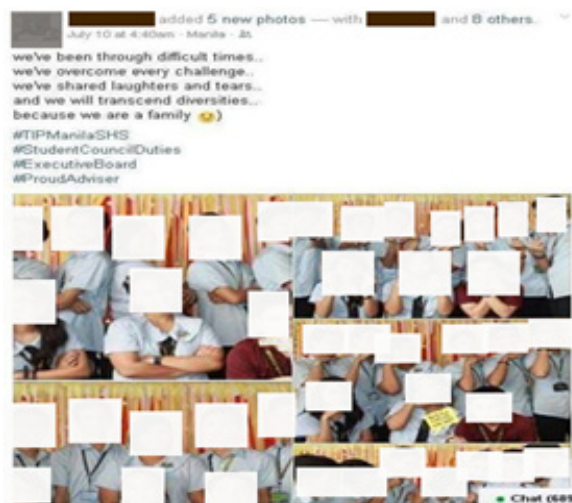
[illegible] added 5 new photos — with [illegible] and 8 others.
July 10 at 4:40am · Manila ·

we've been through difficult times..
we've overcome every challenge..
we've shared laughters and tears..
and we will transcend diversities..
because we are a family :)

#TIPManilaSHS
#StudentCouncilDuties
#ExecutiveBoard
#ProudAdviser

Chat (68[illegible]